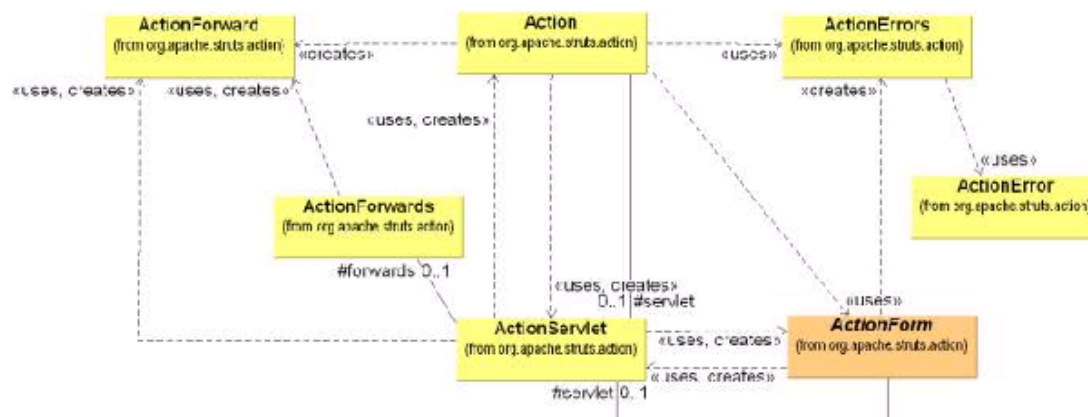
ActionForward
(from org.apache.struts.action)

«creates»

Action
(from org.apache.struts.action)

«uses»

ActionErrors
(from org.apache.struts.action)

«uses, creates»

«uses, creates»

«uses, creates»

«creates»

«uses»

ActionError
(from org.apache.struts.action)

ActionForwards
(from org.apache.struts.action)

#forwards 0..1

«uses, creates»
0..1 #servlet

«uses»

ActionServlet
(from org.apache.struts.action)

«uses, creates»

ActionForm
(from org.apache.struts.action)

«uses, creates»

#servlet 0..1